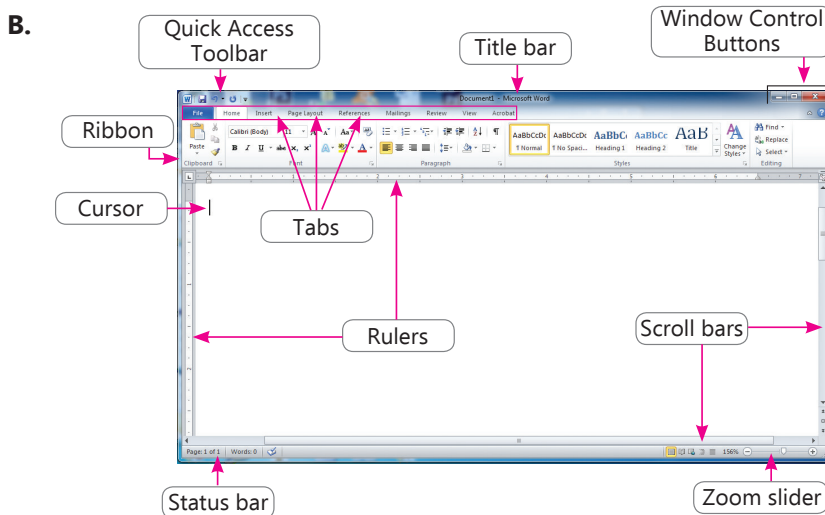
B.

Quick Access Toolbar

Title bar

Window Control Buttons

Document1 - Microsoft Word

File | Home | Insert | Page Layout | References | Mailings | Review | View | Acrobat

Ribbon

Paste

Clipboard

Calibri (Body) | 11

B I U abe $x_2$ $x^2$

Font

Paragraph

AaBbCcDc ¶ Normal | AaBbCcDc ¶ No Spaci... | AaBbCc Heading 1 | AaBbCc Heading 2 | AaB Title

Change Styles

Styles

Find | Replace | Select

Editing

Cursor

Tabs

Rulers

Scroll bars

Page: 1 of 1 | Words: 0

156%

Status bar

Zoom slider